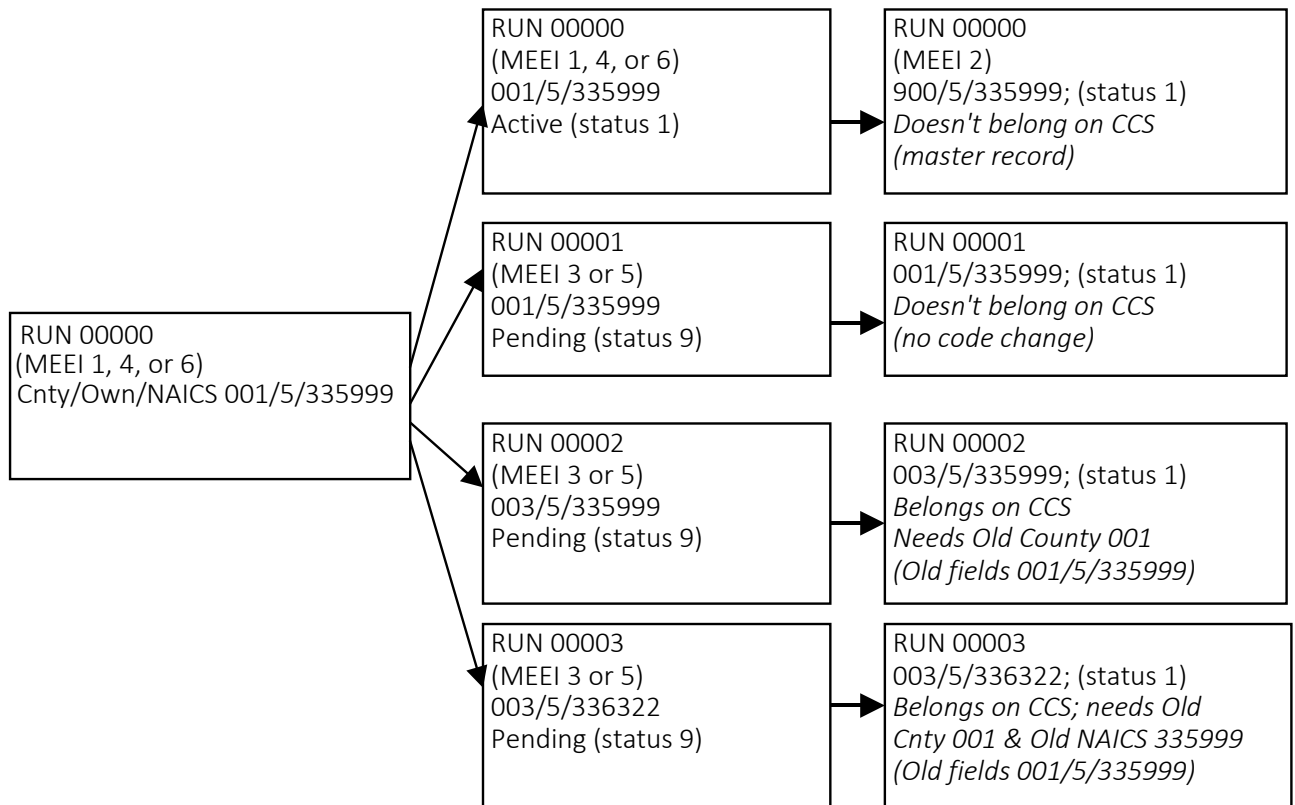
RUN 00000
(MEEI 1, 4, or 6)
Cnty/Own/NAICS 001/5/335999

RUN 00000
(MEEI 1, 4, or 6)
001/5/335999
Active (status 1)

RUN 00000
(MEEI 2)
900/5/335999; (status 1)
*Doesn't belong on CCS (master record)*

RUN 00001
(MEEI 3 or 5)
001/5/335999
Pending (status 9)

RUN 00001
001/5/335999; (status 1)
*Doesn't belong on CCS (no code change)*

RUN 00002
(MEEI 3 or 5)
003/5/335999
Pending (status 9)

RUN 00002
003/5/335999; (status 1)
*Belongs on CCS Needs Old County 001 (Old fields 001/5/335999)*

RUN 00003
(MEEI 3 or 5)
003/5/336322
Pending (status 9)

RUN 00003
003/5/336322; (status 1)
*Belongs on CCS; needs Old Cnty 001 & Old NAICS 335999 (Old fields 001/5/335999)*